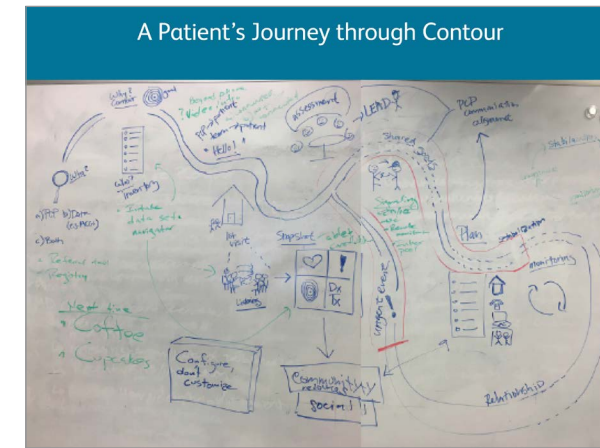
A Patient's Journey through Contour

Why Contour

Who?

a) PCP b) Care (CS MGR)

c) Both

- Referral tool
- Registry

Test drive

- Coffee
- Cupcakes

Why Inventory

- Include data source navigator

Personal phone
- Warm intro
- Email
- Hello!

Assessment

LEAD

PCP communication

Shared goals

Plan

Snapshot

Dx Tx

At Home

Configure, don't customize

Community

Social

Relationship

Support Event

stabilize

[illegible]